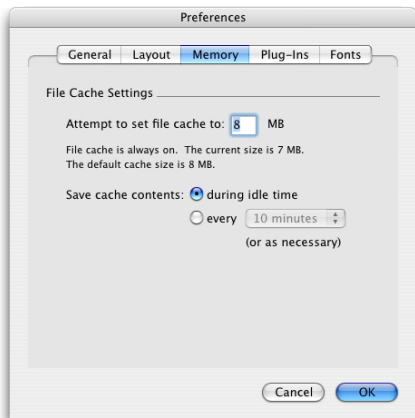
Preferences

General | Layout | Memory | Plug-Ins | Fonts

File Cache Settings

Attempt to set file cache to: 8 MB

File cache is always on. The current size is 7 MB.
The default cache size is 8 MB.

Save cache contents: during idle time

every 10 minutes

(or as necessary)

Cancel OK